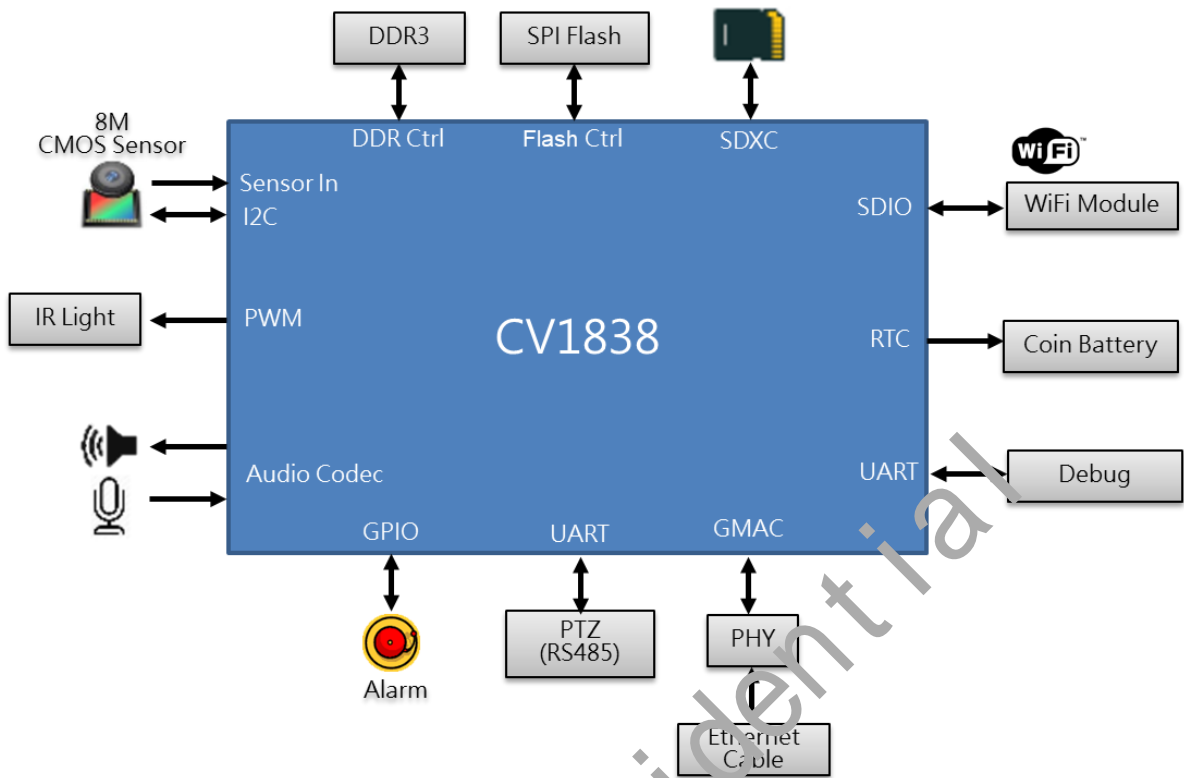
DDR3

SPI Flash

DDR Ctrl

Flash Ctrl

SDXC

8M CMOS Sensor

Sensor In

I2C

WiFi

SDIO

WiFi Module

IR Light

PWM

CV1838

RTC

Coin Battery

Audio Codec

UART

Debug

GPIO

UART

GMAC

PTZ (RS485)

PHY

Alarm

Ethernet Cable

idential